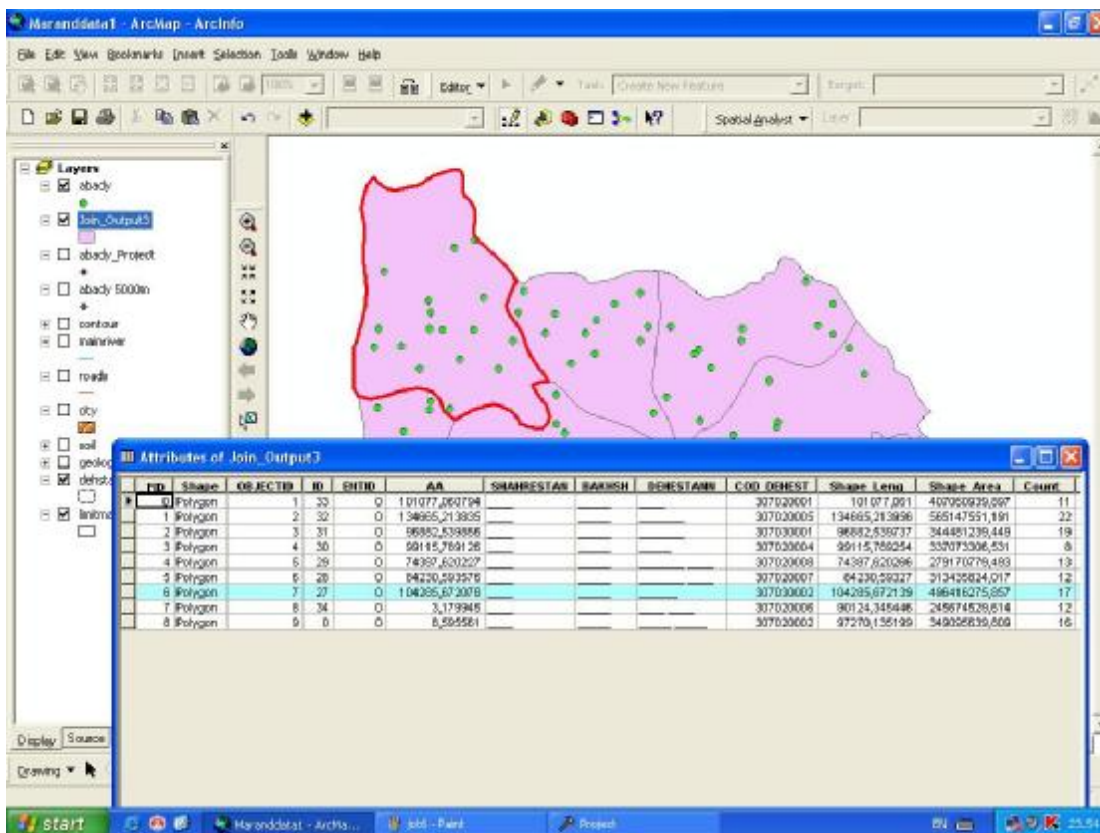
Maranddata1 - ArcMap - ArcInfo

File Edit View Bookmarks Insert Selection Tools Window Help

Editor ▾ Task: Create New Feature Target:

Spatial Analyst ▾ Layer:

Layers
abady
Join_Output3
abady_Project
abady 5000m
contour
mainriver
roads
city
soil
geolog
dehsta
limitma

Display Source

Drawing ▾

Attributes of Join_Output3

| FID | Shape | OBJECTID | ID | ENTID | AA | SHAHRESTAN | BAKHSH | DEHESTANN | COD DEHEST | Shape Leng | Shape Area | Count |
|---|---|---|---|---|---|---|---|---|---|---|---|---|
| 0 | Polygon | 1 | 33 | 0 | 101077,060794 | | | | 307020001 | 101077,061 | 407060939,897 | 11 |
| 1 | Polygon | 2 | 32 | 0 | 134665,213835 | | | | 307020005 | 134665,213856 | 565147551,191 | 22 |
| 2 | Polygon | 3 | 31 | 0 | 96882,539886 | | | | 307030001 | 96882,539737 | 344481239,449 | 19 |
| 3 | Polygon | 4 | 30 | 0 | 99115,769126 | | | | 307030004 | 99115,769254 | 337073306,531 | 8 |
| 4 | Polygon | 5 | 29 | 0 | 74387,620227 | | | | 307020008 | 74387,620286 | 279170279,493 | 13 |
| 5 | Polygon | 6 | 28 | 0 | 84230,593576 | | | | 307020007 | 84230,59327 | 313435824,017 | 12 |
| 6 | Polygon | 7 | 27 | 0 | 104285,672078 | | | | 307030003 | 104285,672139 | 486416275,857 | 17 |
| 7 | Polygon | 8 | 34 | 0 | 3,179945 | | | | 307020006 | 90124,345446 | 245674529,814 | 12 |
| 8 | Polygon | 9 | 0 | 0 | 8,595581 | | | | 307030003 | 97270,135199 | 349035839,809 | 16 |

start Maranddata1 - ArcMa... Job6 - Paint Project EN 23:54